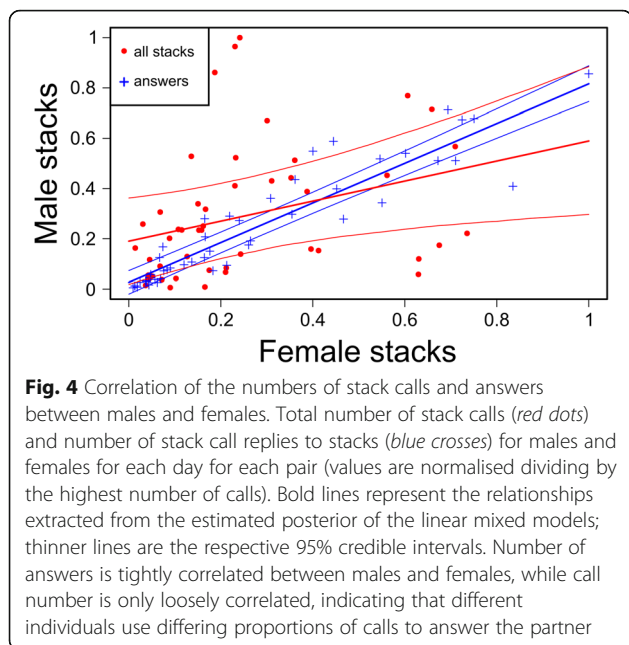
all stacks
answers

Male stacks

1
0.8
0.6
0.4
0.2
0

0 0.2 0.4 0.6 0.8 1

Female stacks

**Fig. 4** Correlation of the numbers of stack calls and answers between males and females. Total number of stack calls (*red dots*) and number of stack call replies to stacks (*blue crosses*) for males and females for each day for each pair (values are normalised dividing by the highest number of calls). Bold lines represent the relationships extracted from the estimated posterior of the linear mixed models; thinner lines are the respective 95% credible intervals. Number of answers is tightly correlated between males and females, while call number is only loosely correlated, indicating that different individuals use differing proportions of calls to answer the partner